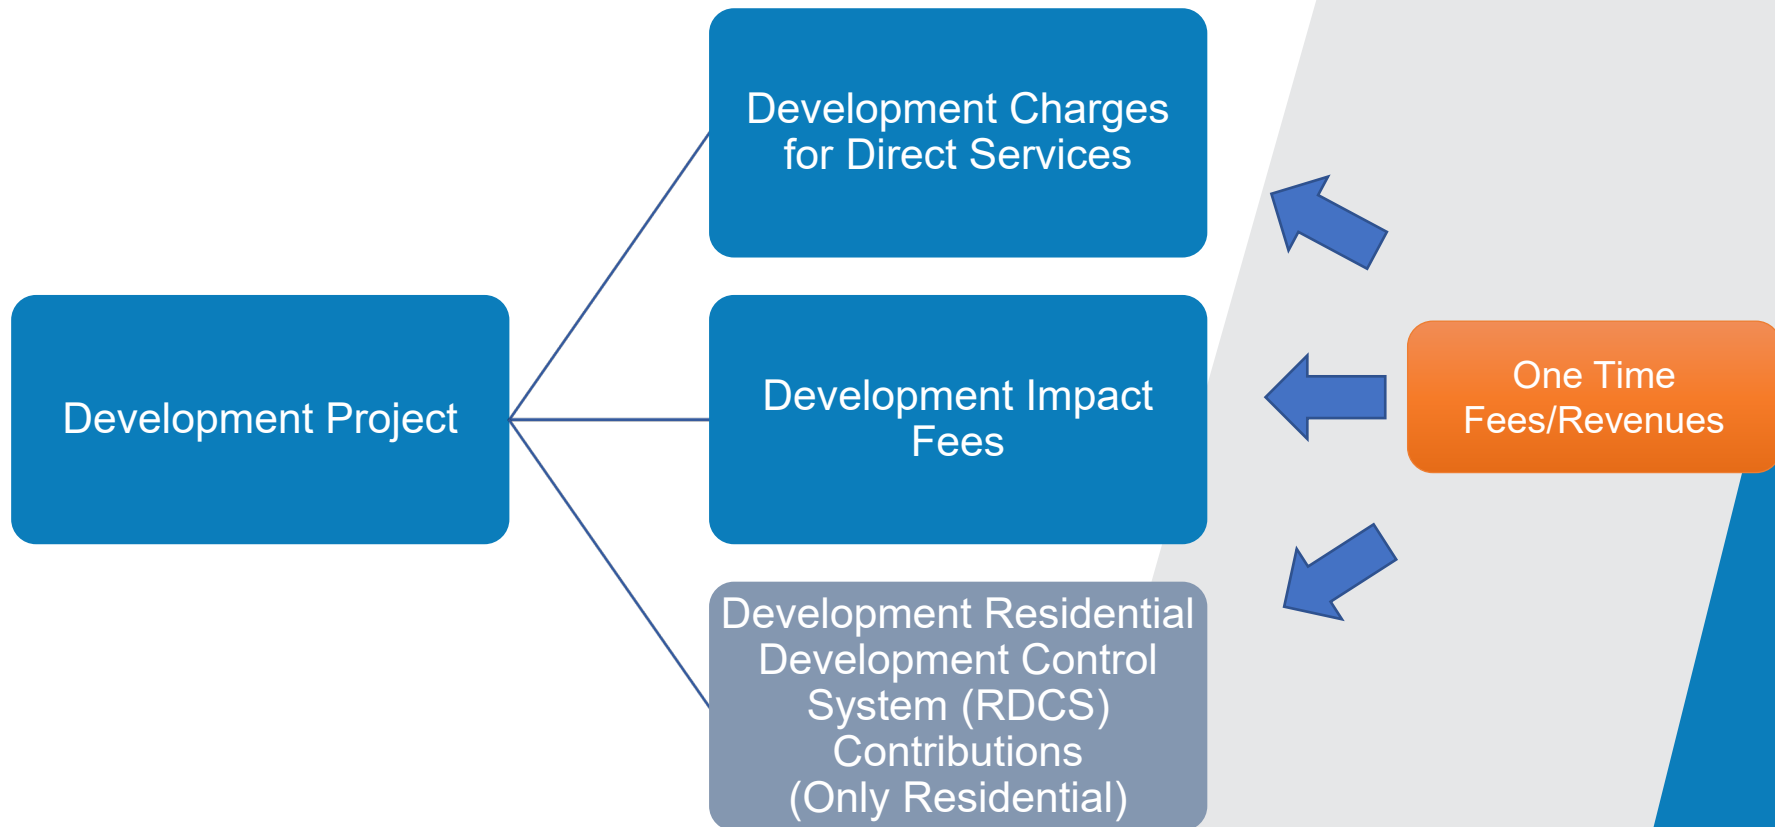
Development Project

Development Charges for Direct Services

Development Impact Fees

Development Residential Development Control System (RDCS) Contributions (Only Residential)

One Time Fees/Revenues